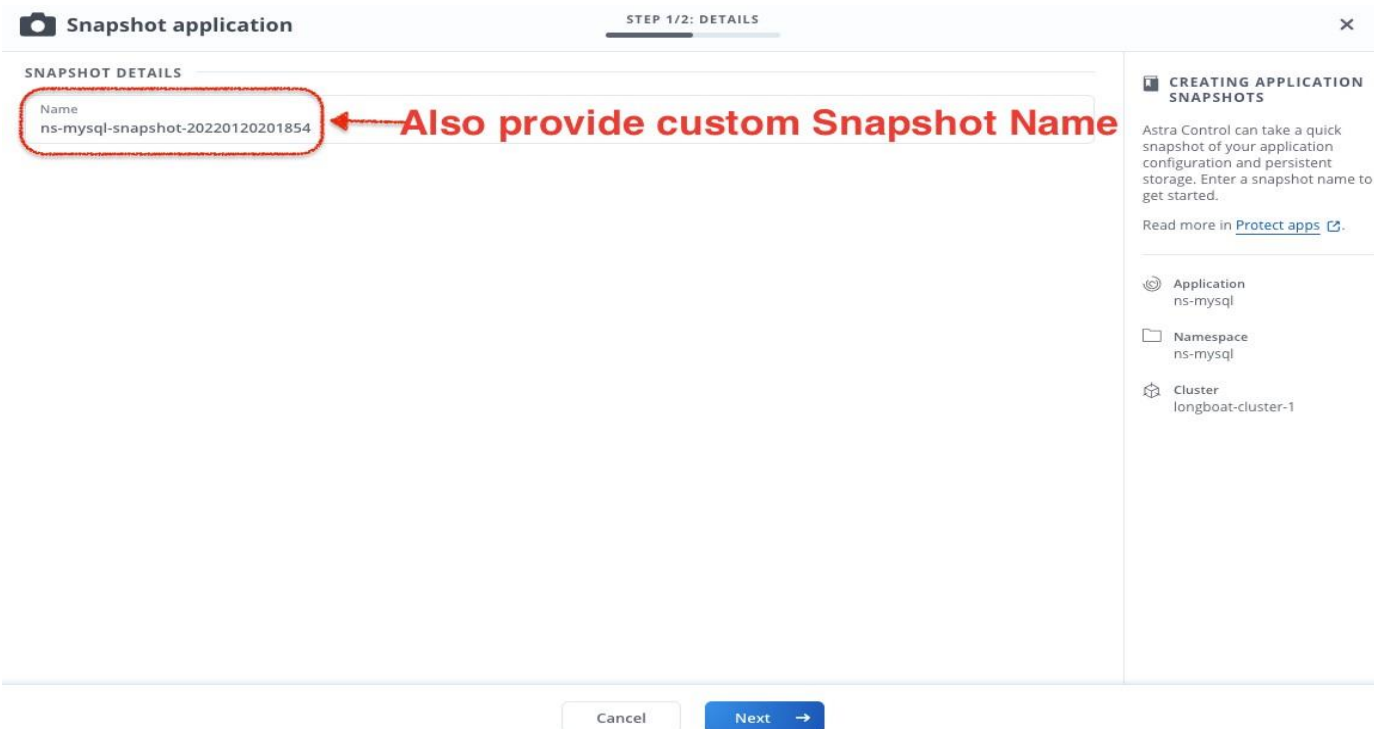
Snapshot application

STEP 1/2: DETAILS

×

SNAPSHOT DETAILS

Name
ns-mysql-snapshot-20220120201854

Also provide custom Snapshot Name

CREATING APPLICATION SNAPSHOTS

Astra Control can take a quick snapshot of your application configuration and persistent storage. Enter a snapshot name to get started.

Read more in Protect apps.

Application
ns-mysql

Namespace
ns-mysql

Cluster
longboat-cluster-1

Cancel

Next →